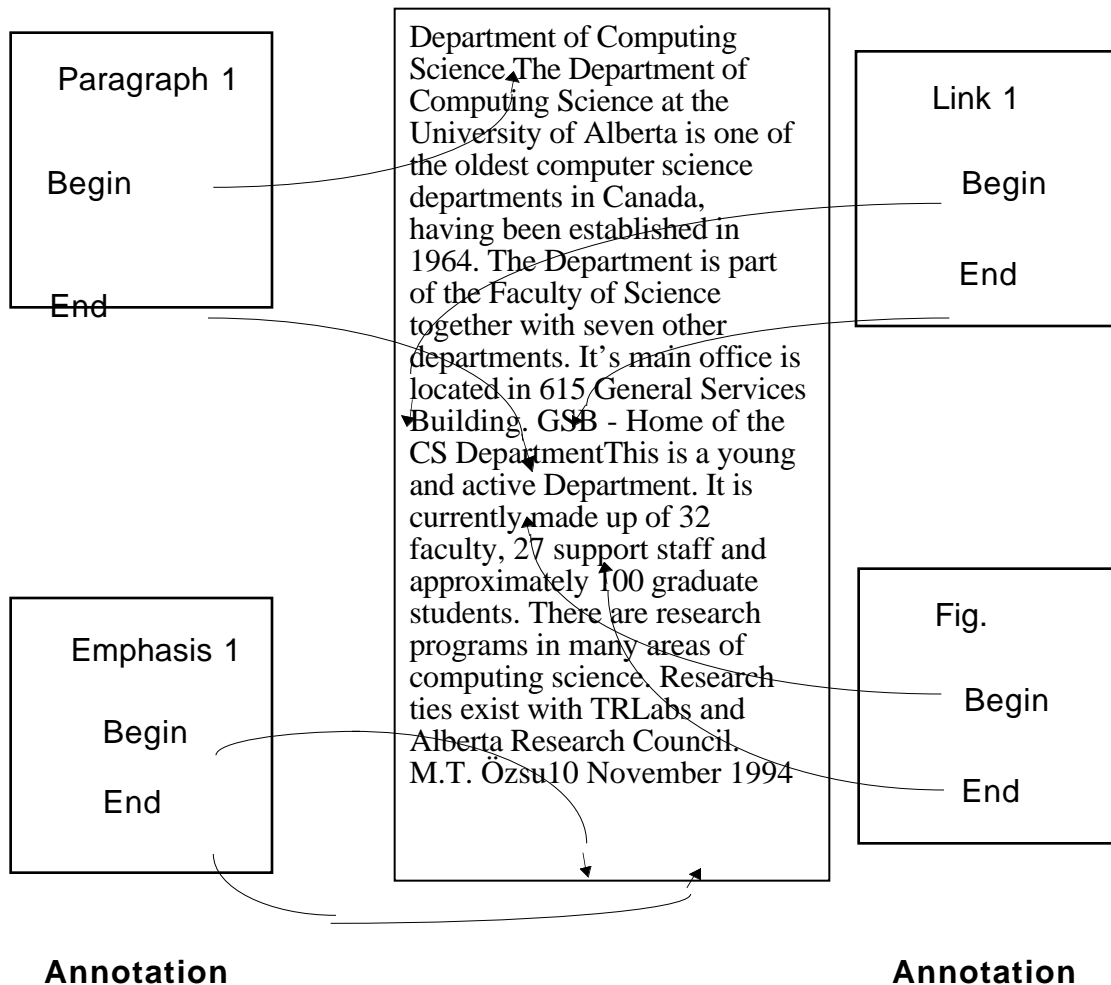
Paragraph 1

Begin

End

Department of Computing Science The Department of Computing Science at the University of Alberta is one of the oldest computer science departments in Canada, having been established in 1964. The Department is part of the Faculty of Science together with seven other departments. It’s main office is located in 615 General Services Building. GSB - Home of the CS DepartmentThis is a young and active Department. It is currently made up of 32 faculty, 27 support staff and approximately 100 graduate students. There are research programs in many areas of computing science. Research ties exist with TRLabs and Alberta Research Council. M.T. Özsu10 November 1994

Link 1

Begin

End

Emphasis 1

Begin

End

Fig.

Begin

End

Annotation

Annotation